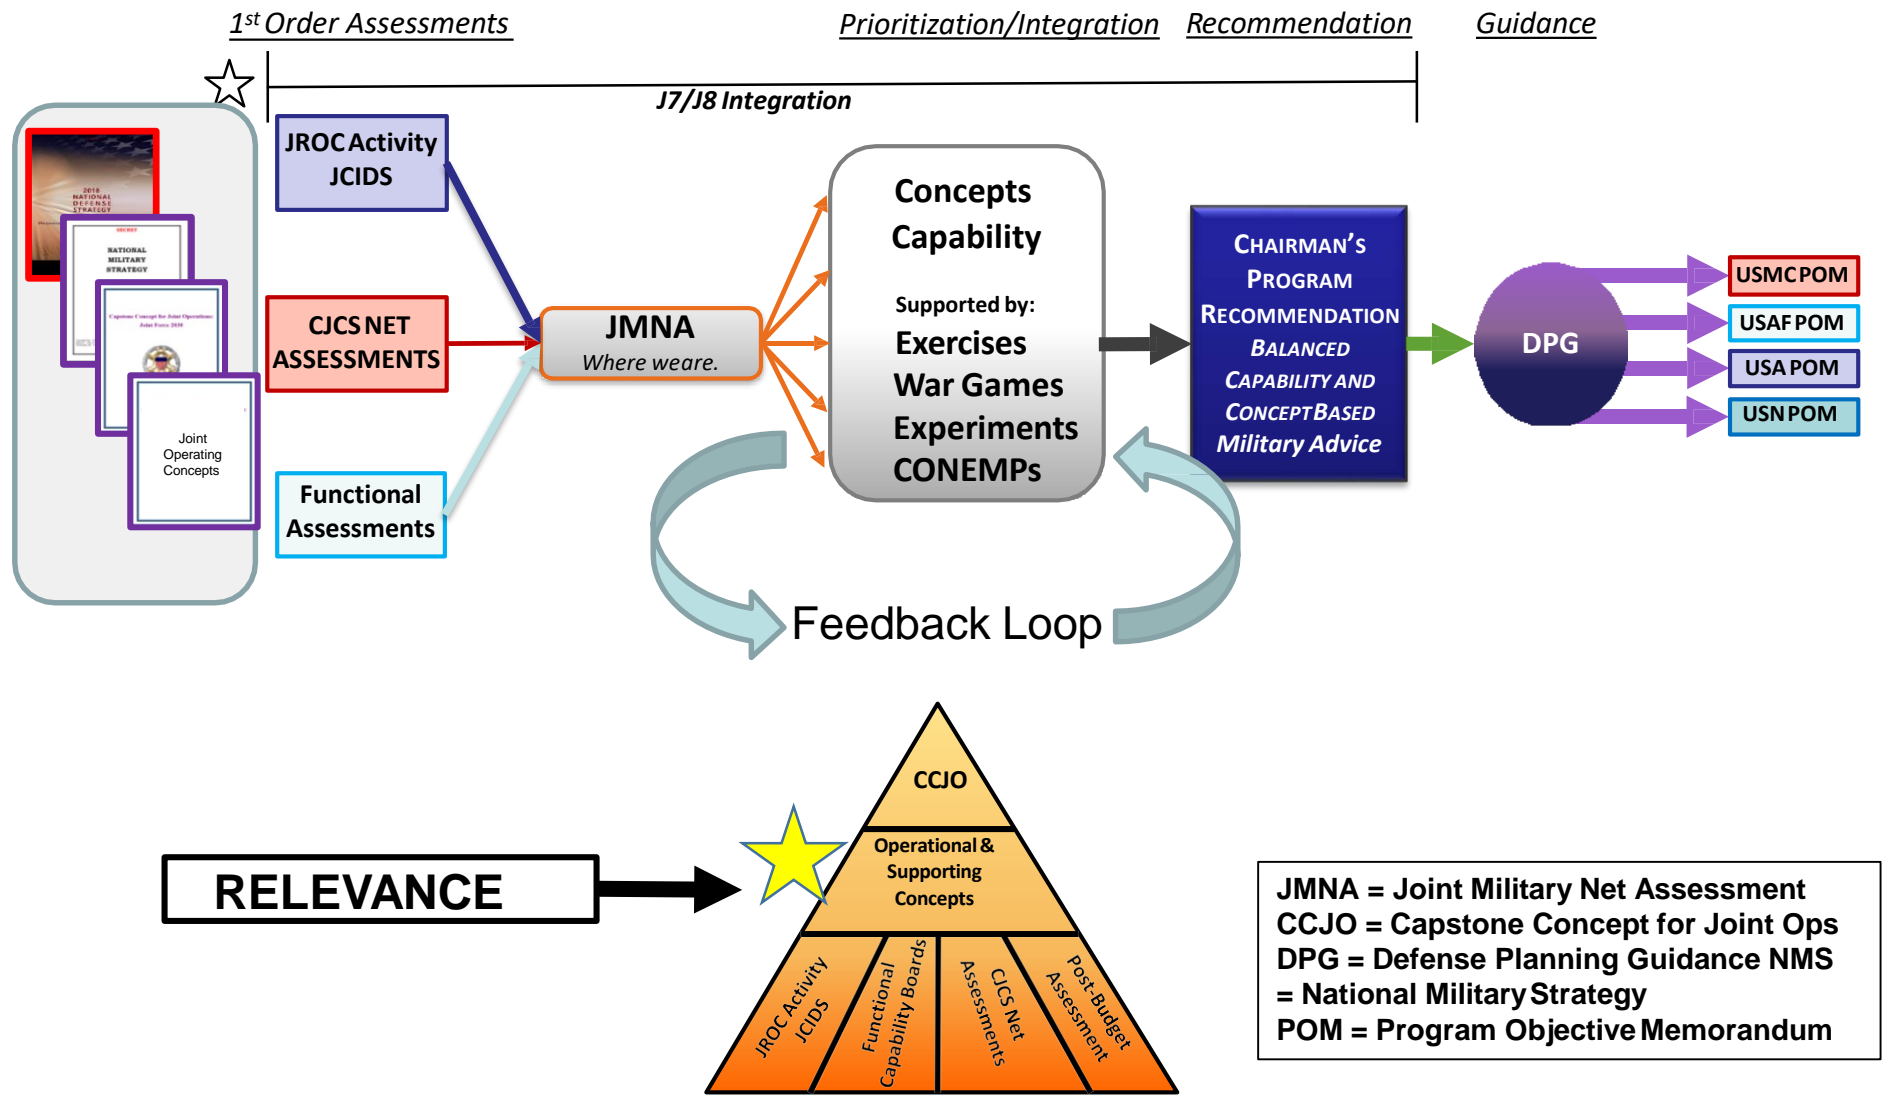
1st Order Assessments

Prioritization/Integration

Recommendation

Guidance

J7/J8 Integration

2018 NATIONAL DEFENSE STRATEGY

NATIONAL MILITARY STRATEGY

Capstone Concept for Joint Operations: Joint Force 2030

Joint Operating Concepts

JROC Activity JCIDS

CJCS NET ASSESSMENTS

Functional Assessments

JMNA
Where weare.

Concepts
Capability

Supported by:
Exercises
War Games
Experiments
CONEMPs

CHAIRMAN'S PROGRAM RECOMMENDATION
BALANCED CAPABILITY AND CONCEPT BASED
Military Advice

DPG

USMC POM
USAF POM
USA POM
USN POM

Feedback Loop

RELEVANCE

CCJO

Operational & Supporting Concepts

JROC Activity JCIDS

Functional Capability Boards

CJCS Net Assessments

Post-Budget Assessment

JMNA = Joint Military Net Assessment
CCJO = Capstone Concept for Joint Ops
DPG = Defense Planning Guidance NMS = National Military Strategy
POM = Program Objective Memorandum